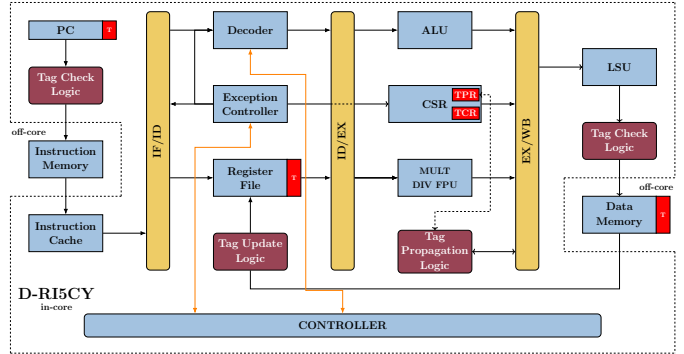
PC
T
Tag Check Logic
off-core
Instruction Memory
Instruction Cache
IF/ID
Decoder
Exception Controller
Register File
T
Tag Update Logic
ID/EX
ALU
CSR
TPR
TCR
MULT DIV FPU
Tag Propagation Logic
EX/WB
LSU
Tag Check Logic
off-core
Data Memory
T
D-RI5CY
in-core
CONTROLLER